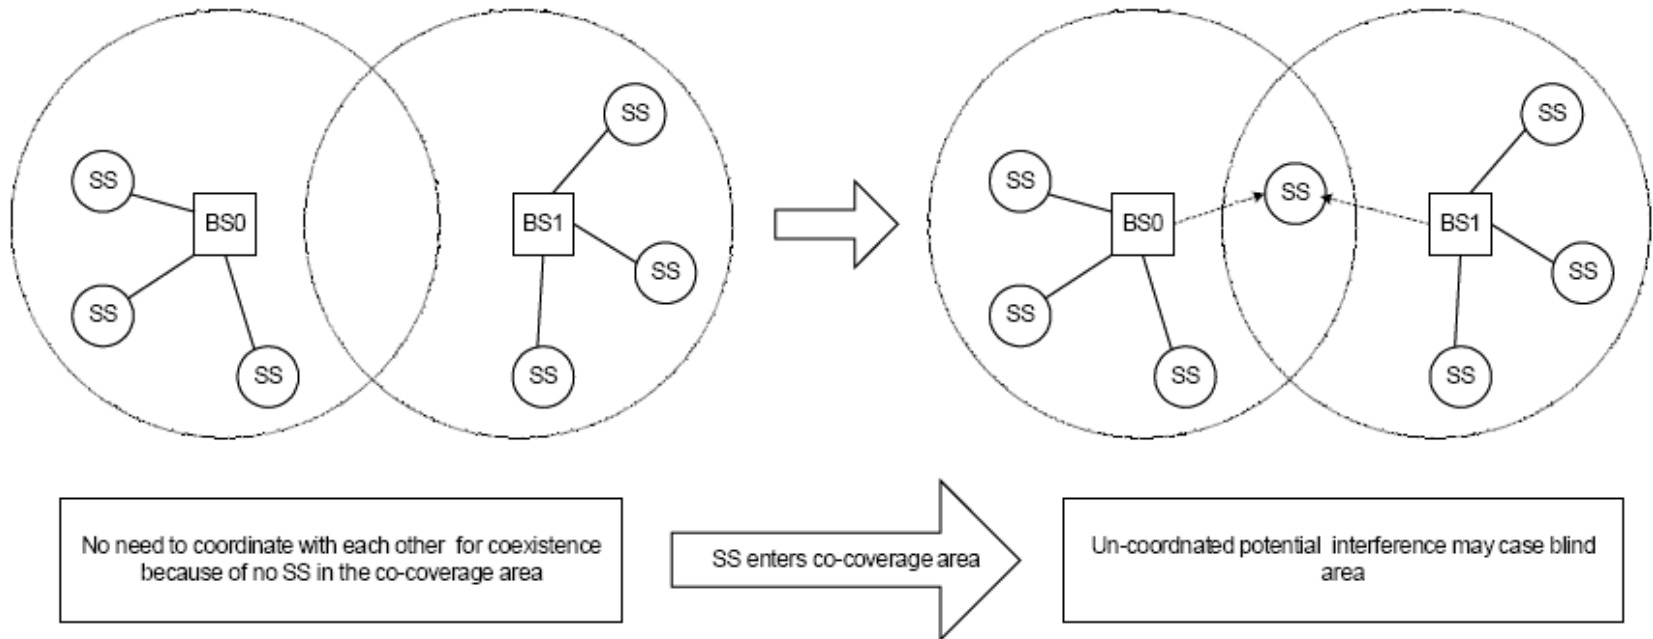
SS

BS0

SS

SS

SS

BS1

SS

SS

SS

BS0

SS

SS

SS

BS1

SS

SS

SS

No need to coordinate with each other for coexistence because of no SS in the co-coverage area

SS enters co-coverage area

Un-coordnated potential interference may case blind area